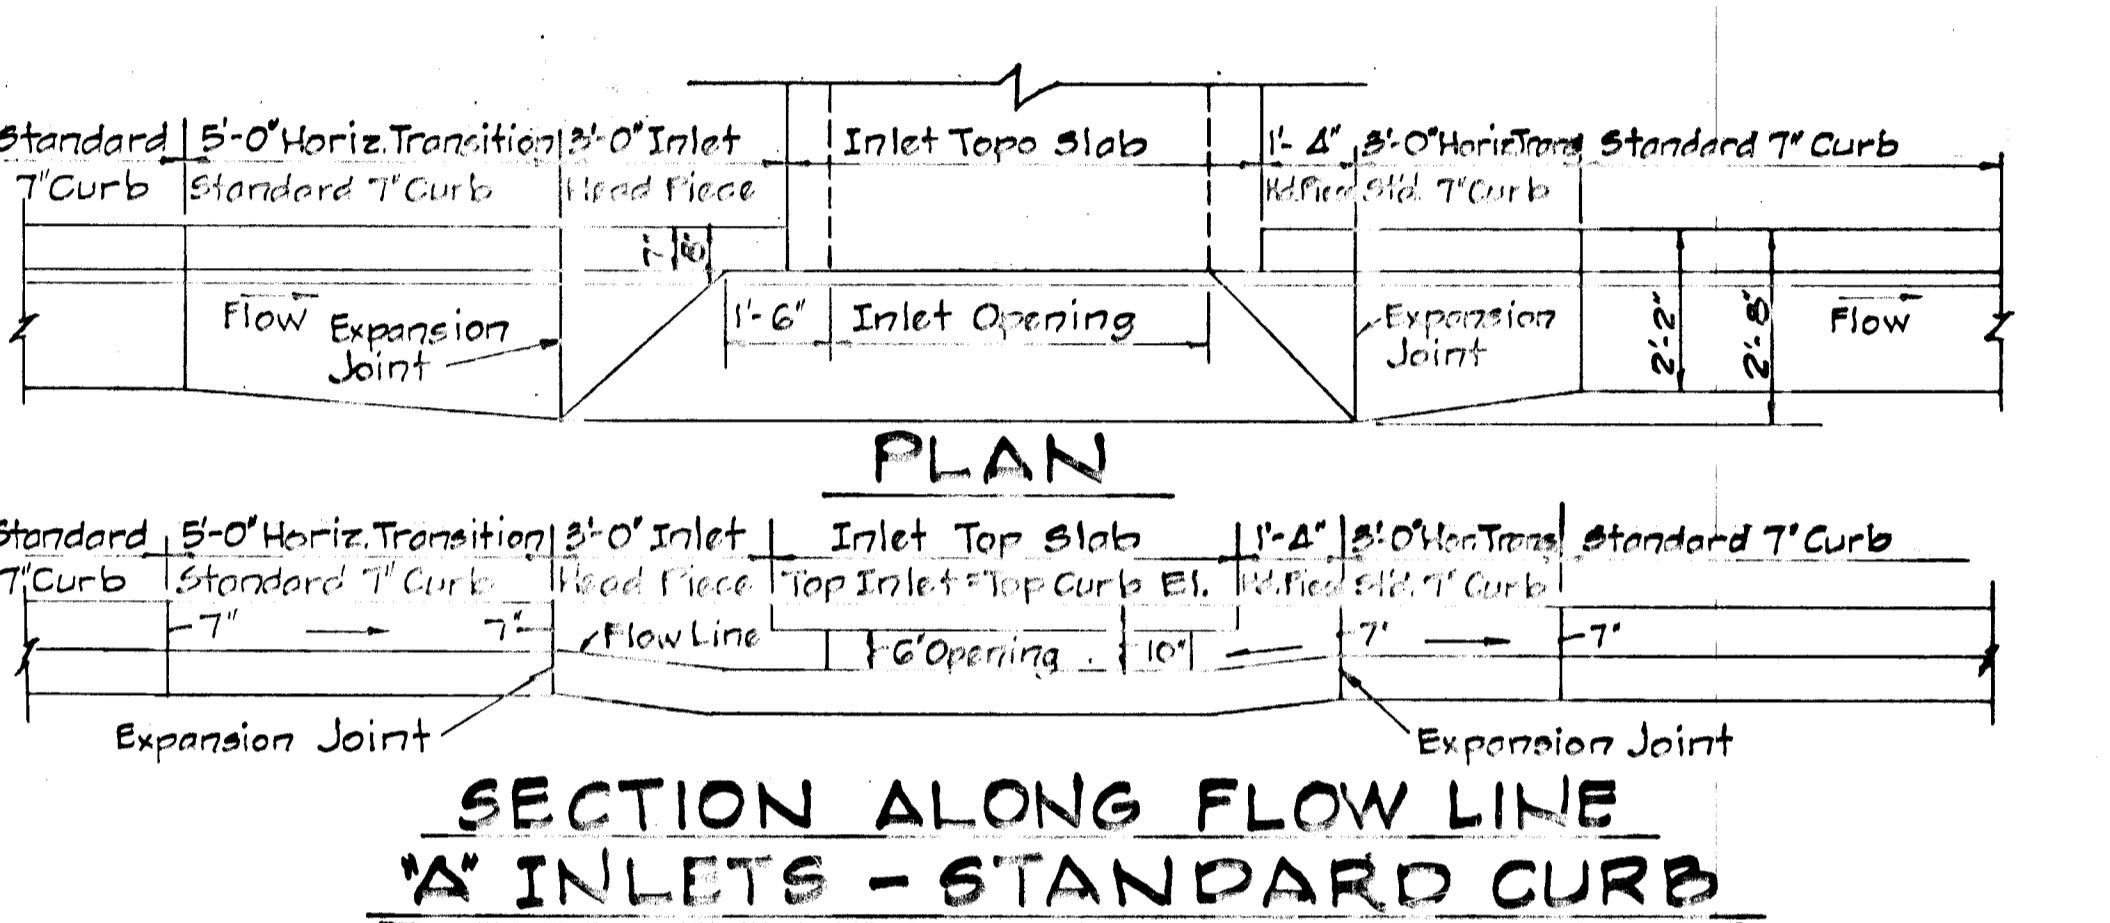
Standard 7"Curb
5'-0" Horiz. Transition Standard 7" Curb
3'-0" Inlet Head Piece
Inlet Topo Slab
1'-4" Hd. Piece
3'-0" Horiz. Trans. Std. 7" Curb
Standard 7" Curb
1'-10"
Flow
Expansion Joint
1'-6"
Inlet Opening
Expansion Joint
2'-2"
2'-8"
Flow

PLAN

Standard 7"Curb
5'-0" Horiz. Transition Standard 7" Curb
3'-0" Inlet Head Piece
Inlet Top Slab Top Inlet = Top Curb El.
1'-4" Hd. Piece
3'-0" Hor. Trans. Std. 7" Curb
Standard 7" Curb
7"
7"
Flow Line
1'-6" Opening
10"
7"
7"
Expansion Joint
Expansion Joint

SECTION ALONG FLOW LINE
"A" INLETS - STANDARD CURB